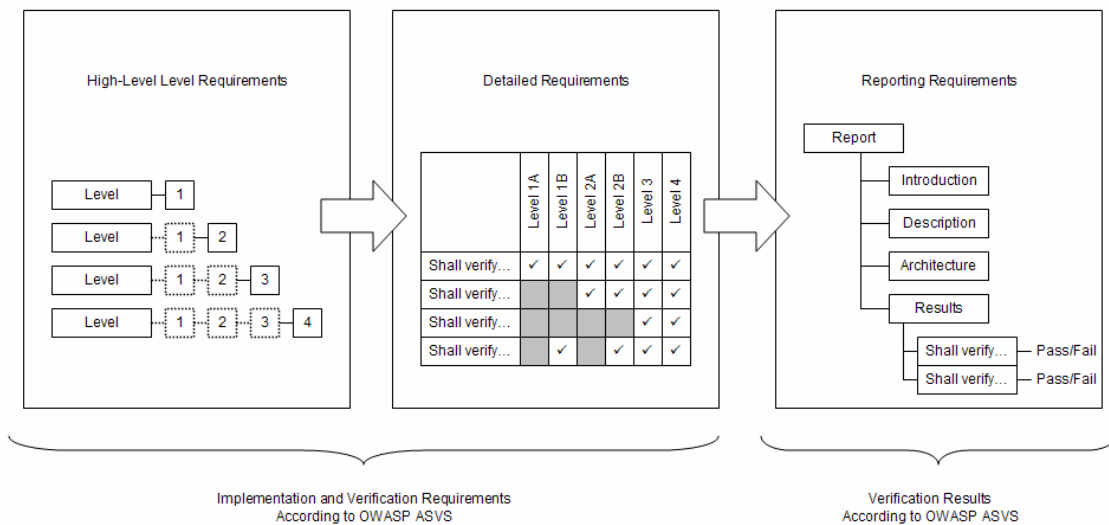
High-Level Level Requirements

Level 1
Level 1 2
Level 1 2 3
Level 1 2 3 4

Detailed Requirements

| | Level 1A | Level 1B | Level 2A | Level 2B | Level 3 | Level 4 |
|---|---|---|---|---|---|---|
| Shall verify… | ✓ | ✓ | ✓ | ✓ | ✓ | ✓ |
| Shall verify… | | | ✓ | ✓ | ✓ | ✓ |
| Shall verify… | | | | | ✓ | ✓ |
| Shall verify… | | ✓ | | ✓ | ✓ | ✓ |

Reporting Requirements

Report
Introduction
Description
Architecture
Results
Shall verify… Pass/Fail
Shall verify… Pass/Fail

Implementation and Verification Requirements
According to OWASP ASVS

Verification Results
According to OWASP ASVS